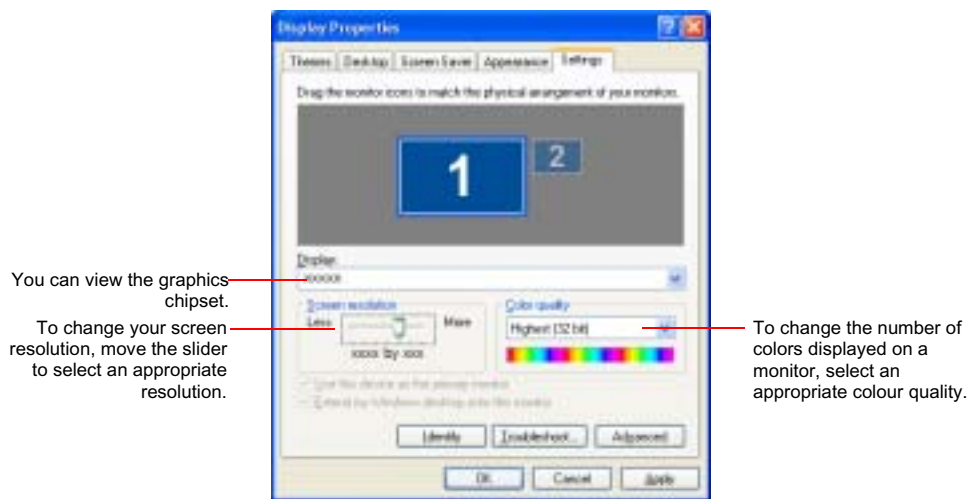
Display Properties

Themes | Desktop | Screen Saver | Appearance | Settings

Drag the monitor icons to match the physical arrangement of your monitors.

1

2

Display:
xxxxxx

Screen resolution
Less
More
xxxx by xxx

Color quality
Highest (32 bit)

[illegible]
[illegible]

Identify
Troubleshoot...
Advanced

OK
Cancel
Apply

You can view the graphics chipset.

To change your screen resolution, move the slider to select an appropriate resolution.

To change the number of colors displayed on a monitor, select an appropriate colour quality.